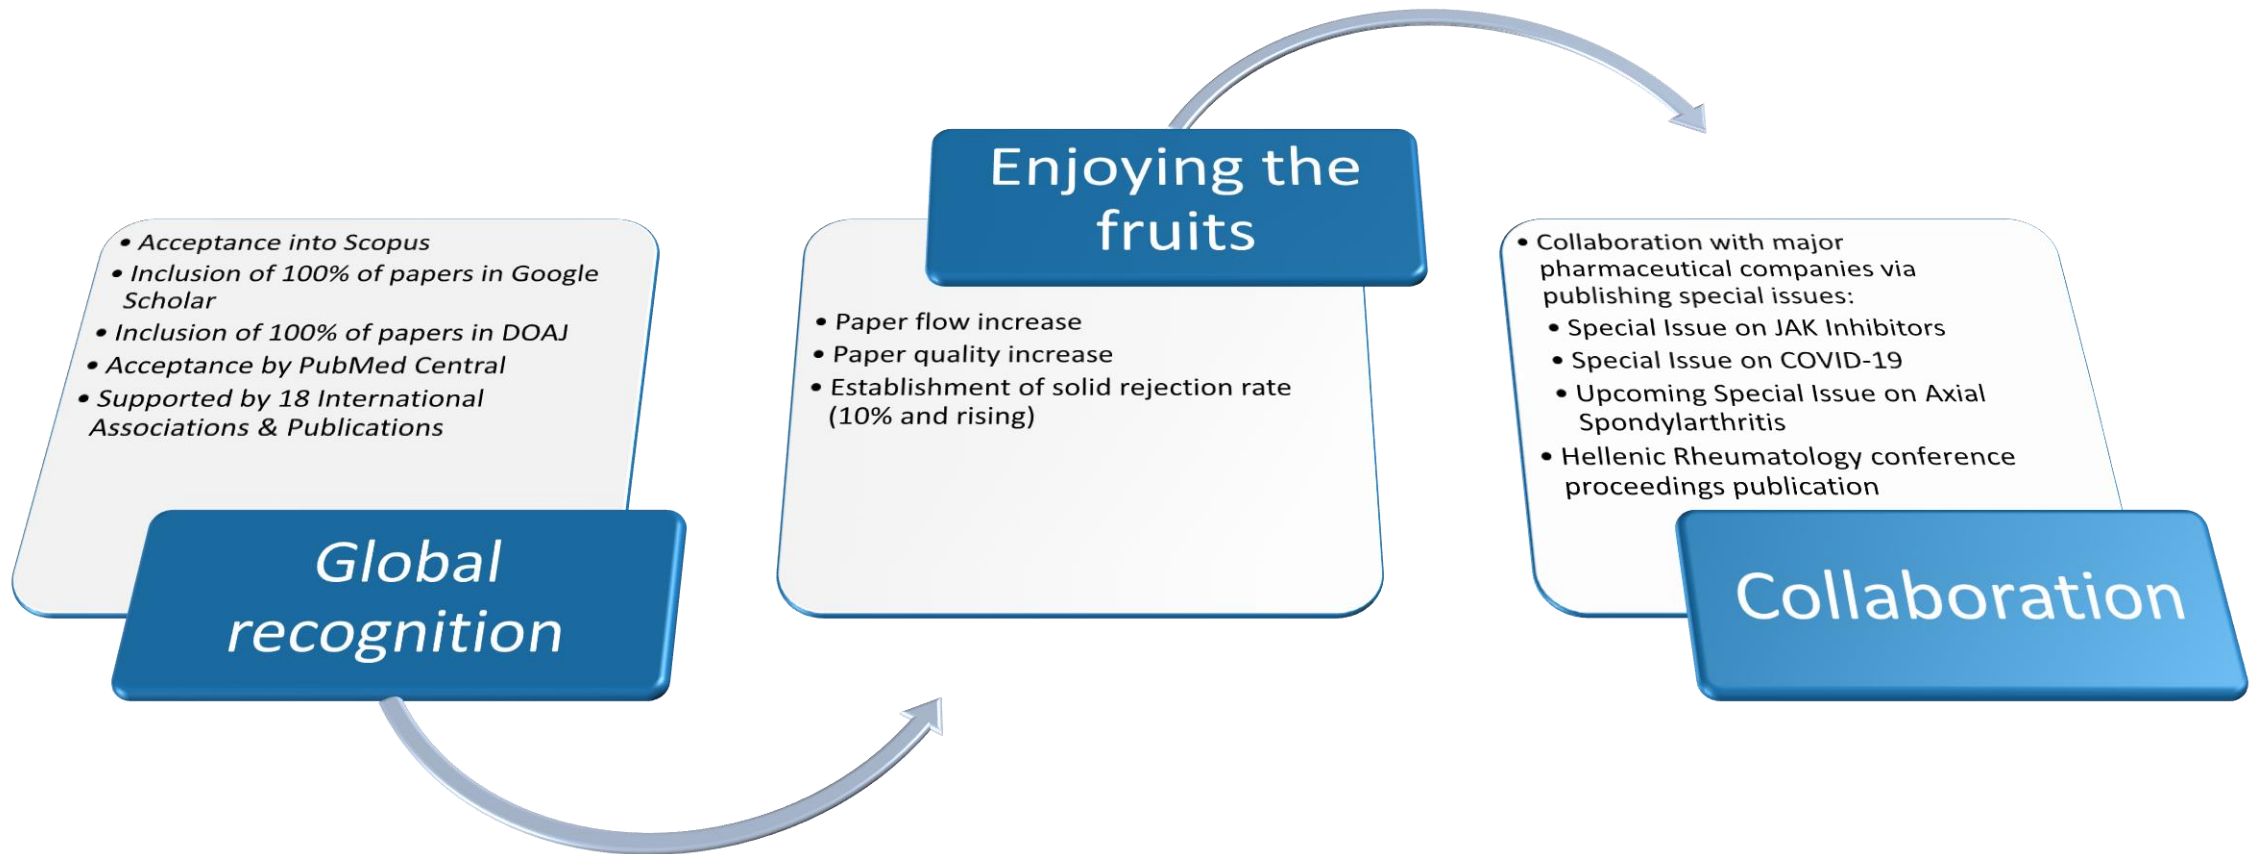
- Acceptance into Scopus
- Inclusion of 100% of papers in Google Scholar
- Inclusion of 100% of papers in DOAJ
- Acceptance by PubMed Central
- Supported by 18 International Associations & Publications

Global recognition

Enjoying the fruits

- Paper flow increase
- Paper quality increase
- Establishment of solid rejection rate (10% and rising)

- Collaboration with major pharmaceutical companies via publishing special issues:
  - Special Issue on JAK Inhibitors
  - Special Issue on COVID-19
  - Upcoming Special Issue on Axial Spondylarthritis
- Hellenic Rheumatology conference proceedings publication

Collaboration